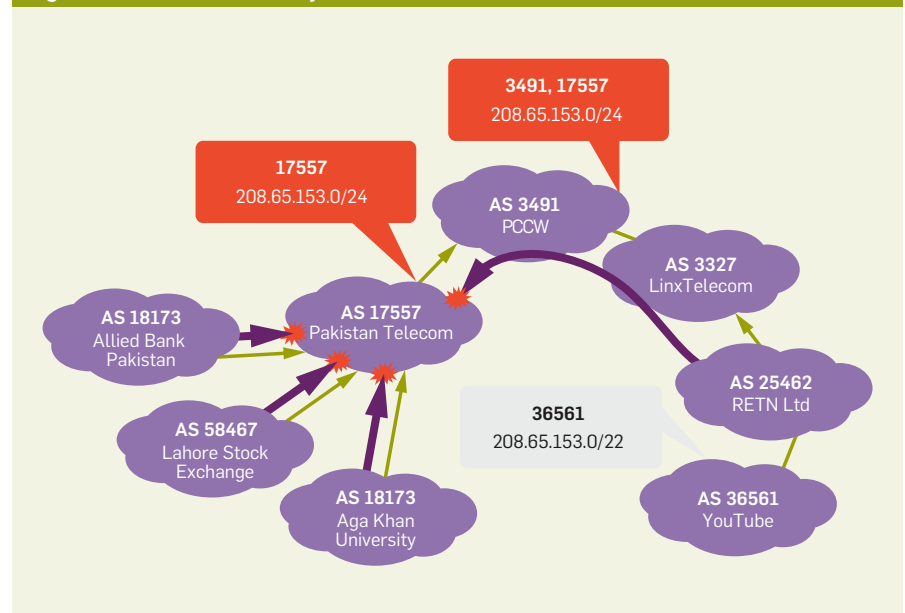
3491, 17557
208.65.153.0/24

17557
208.65.153.0/24

AS 3491
PCCW

AS 3327
LinxTelecom

AS 18173
Allied Bank
Pakistan

AS 17557
Pakistan Telecom

AS 25462
RETN Ltd

36561
208.65.153.0/22

AS 58467
Lahore Stock
Exchange

AS 18173
Aga Khan
University

AS 36561
YouTube